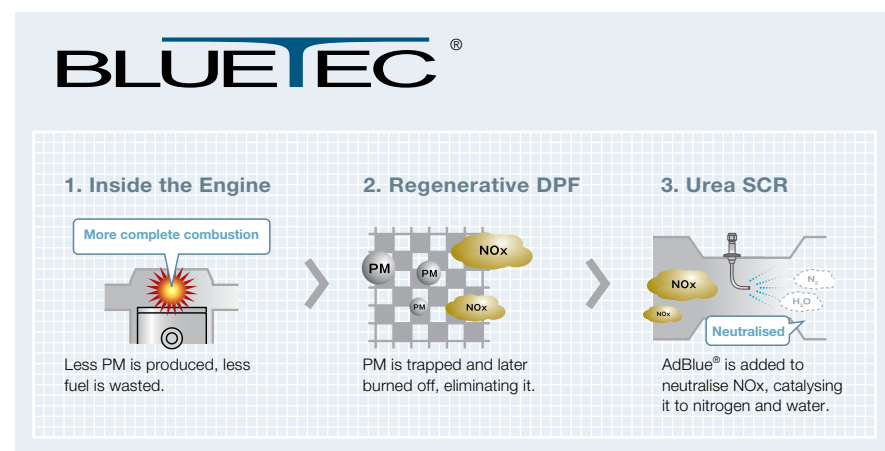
BLUETEC®

1. Inside the Engine

More complete combustion

Less PM is produced, less fuel is wasted.

2. Regenerative DPF

PM

PM

PM

NOx

NOx

PM is trapped and later burned off, eliminating it.

3. Urea SCR

NOx

NOx

$N_2$

$H_2O$

Neutralised

AdBlue® is added to neutralise NOx, catalysing it to nitrogen and water.